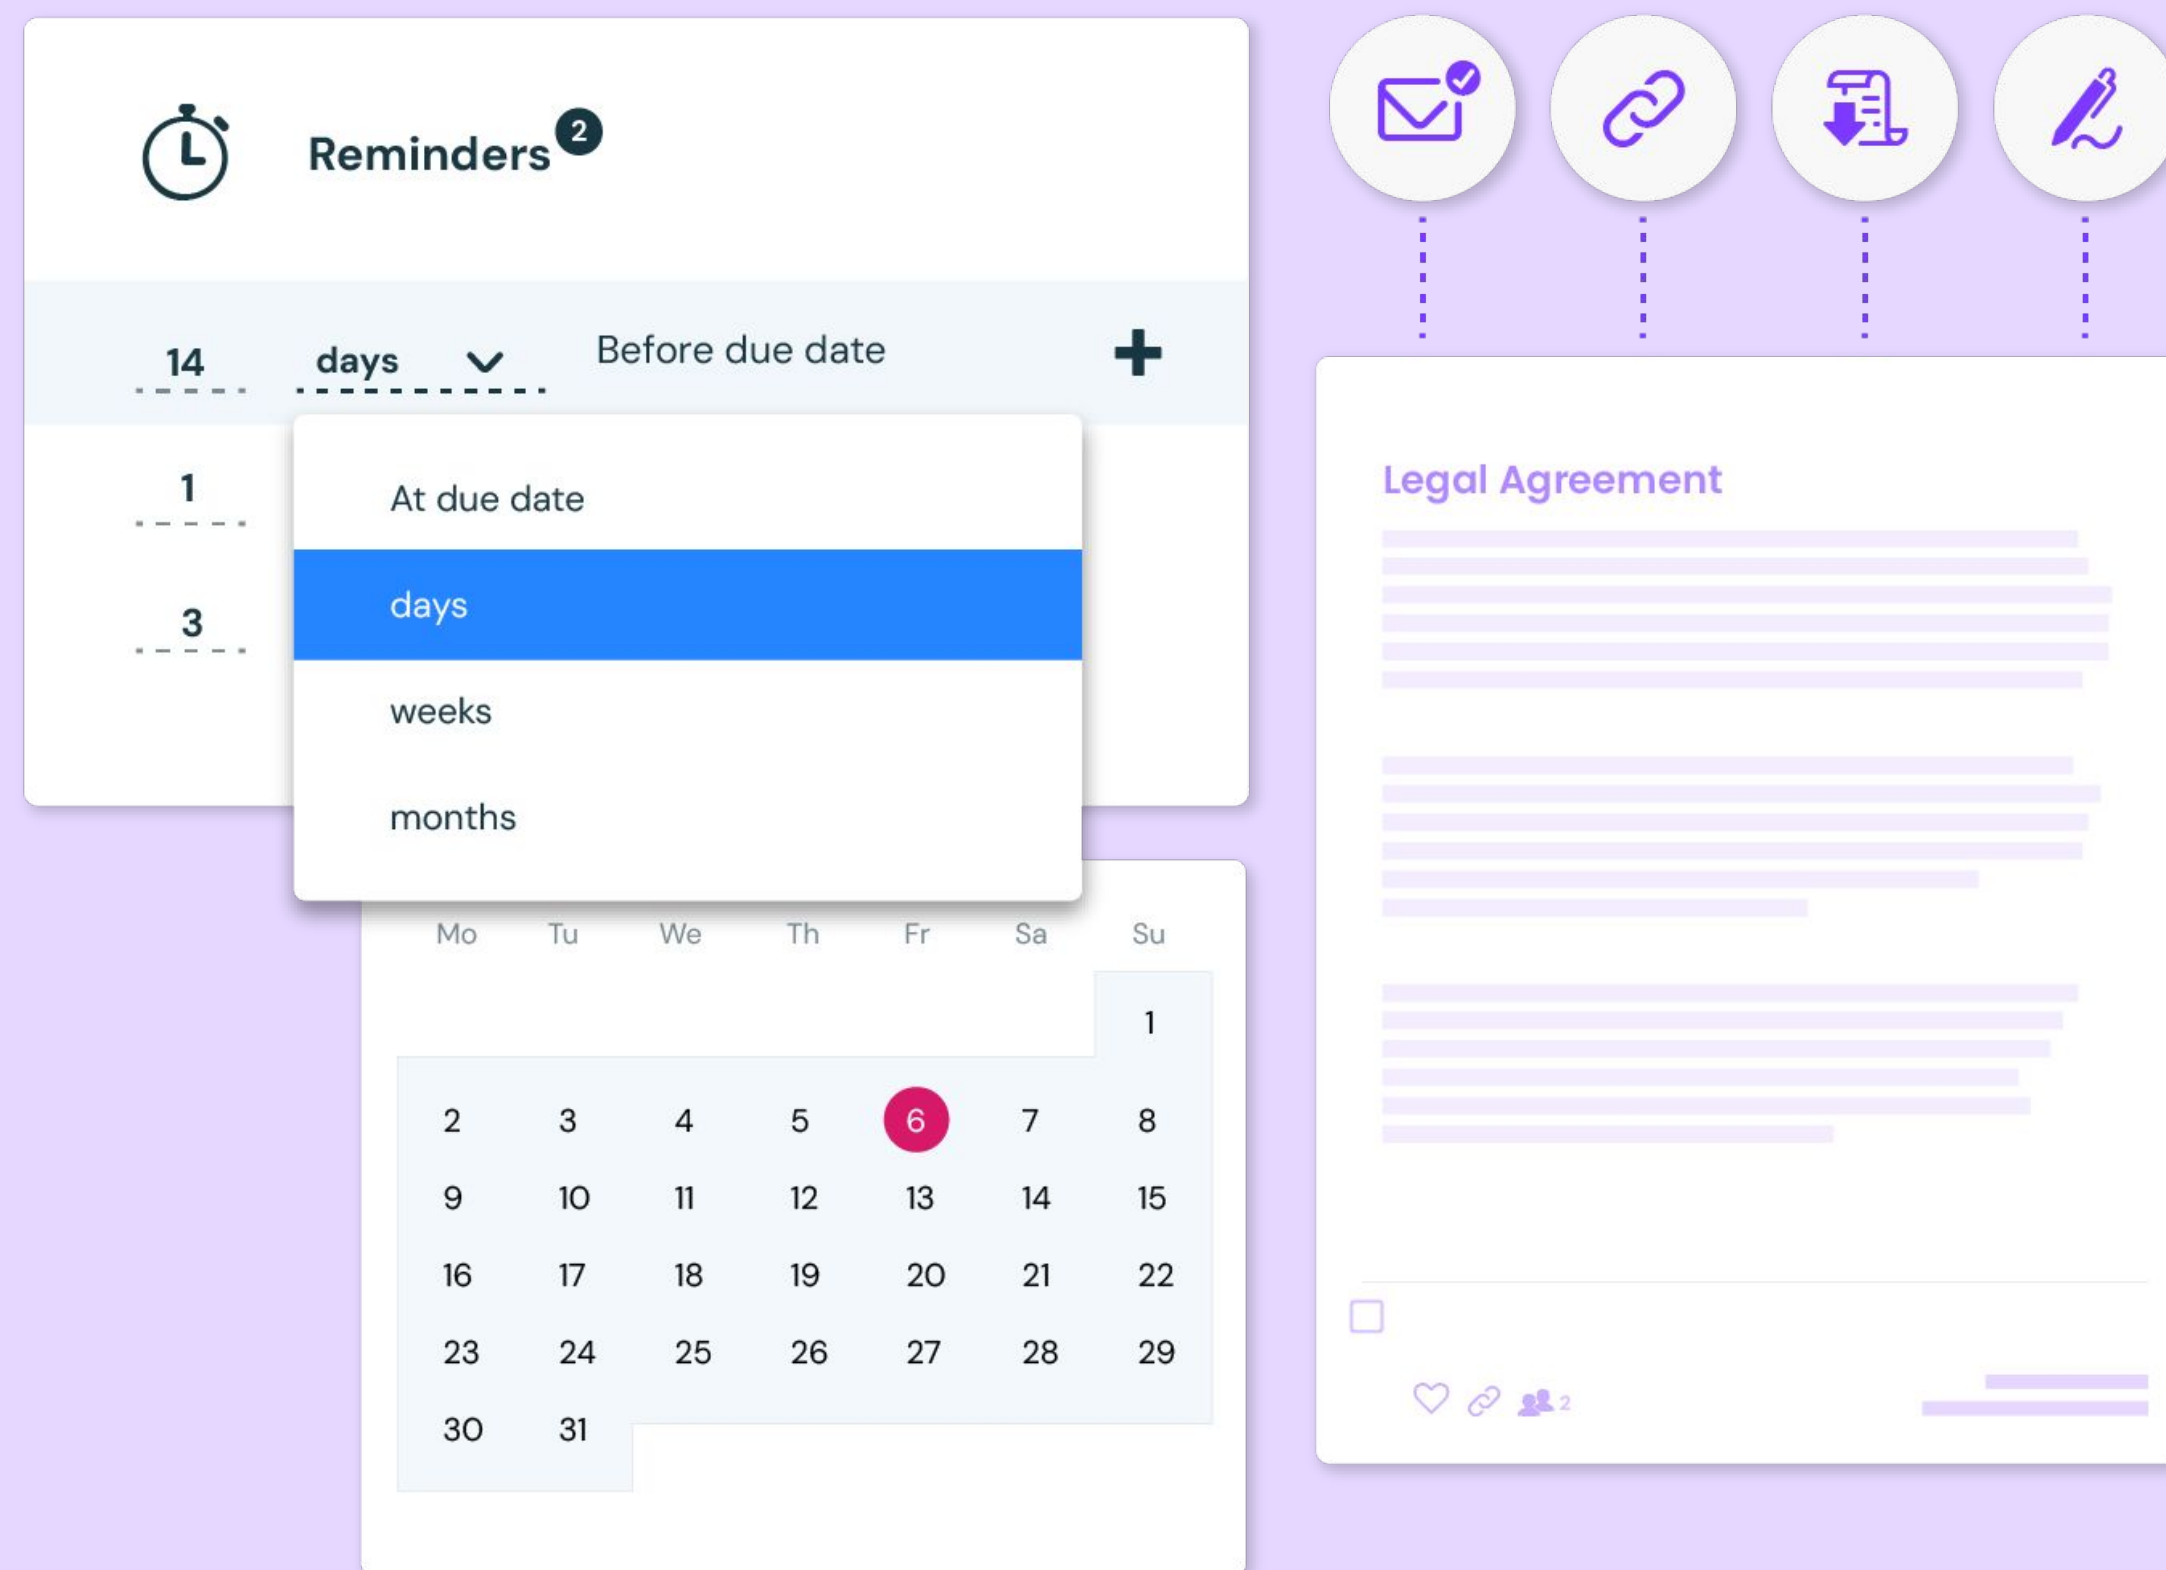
Reminders 2

14 days Before due date +

1

3

At due date
days
weeks
months

| Mo | Tu | We | Th | Fr | Sa | Su |
|---|---|---|---|---|---|---|
| | | | | | | 1 |
| 2 | 3 | 4 | 5 | 6 | 7 | 8 |
| 9 | 10 | 11 | 12 | 13 | 14 | 15 |
| 16 | 17 | 18 | 19 | 20 | 21 | 22 |
| 23 | 24 | 25 | 26 | 27 | 28 | 29 |
| 30 | 31 | | | | | |

Legal Agreement

2